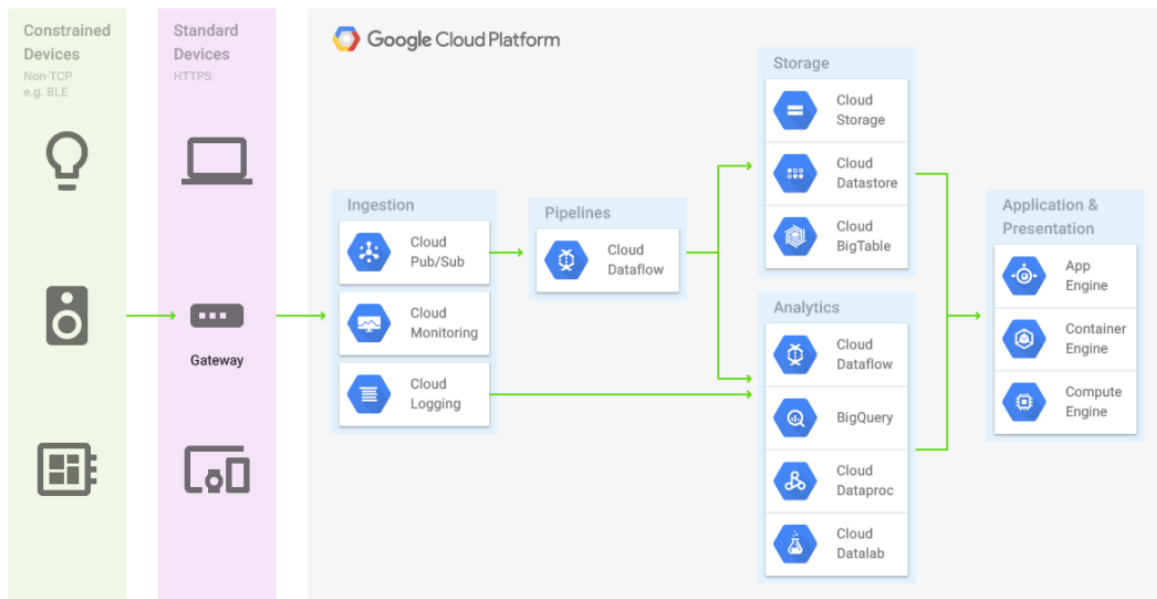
Constrained Devices
Non-TCP
e.g. BLE

Standard Devices
HTTPS

Gateway

Google Cloud Platform

Ingestion
Cloud Pub/Sub
Cloud Monitoring
Cloud Logging

Pipelines
Cloud Dataflow

Storage
Cloud Storage
Cloud Datastore
Cloud BigTable

Analytics
Cloud Dataflow
BigQuery
Cloud Dataproc
Cloud Datalab

Application & Presentation
App Engine
Container Engine
Compute Engine